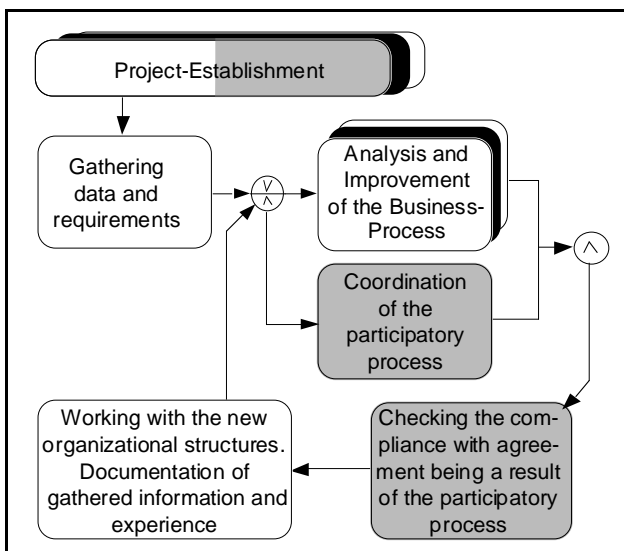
Project-Establishment

Gathering data and requirements

$\vee$
$\wedge$

Analysis and Improvement of the Business-Process

Coordination of the participatory process

$\wedge$

Checking the compliance with agreement being a result of the participatory process

Working with the new organizational structures. Documentation of gathered information and experience